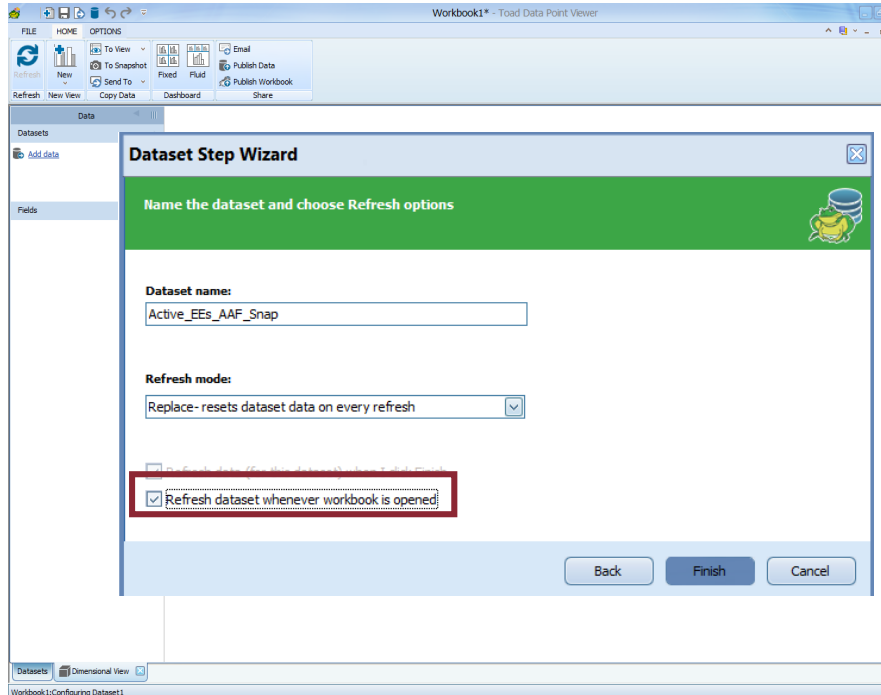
Workbook1* - Toad Data Point Viewer

FILE HOME OPTIONS

Refresh
New
To View
To Snapshot
Send To
Fixed
Fluid
Email
Publish Data
Publish Workbook
Refresh New View Copy Data Dashboard Share

Data
Datasets
Add data
Fields

Dataset Step Wizard

Name the dataset and choose Refresh options

Dataset name:
Active_EEs_AAF_Snap

Refresh mode:
Replace- resets dataset data on every refresh

Refresh data (for this dataset) when I click Finish
Refresh dataset whenever workbook is opened

Back Finish Cancel

Datasets Dimensional View

Workbook1:Configuring Dataset1